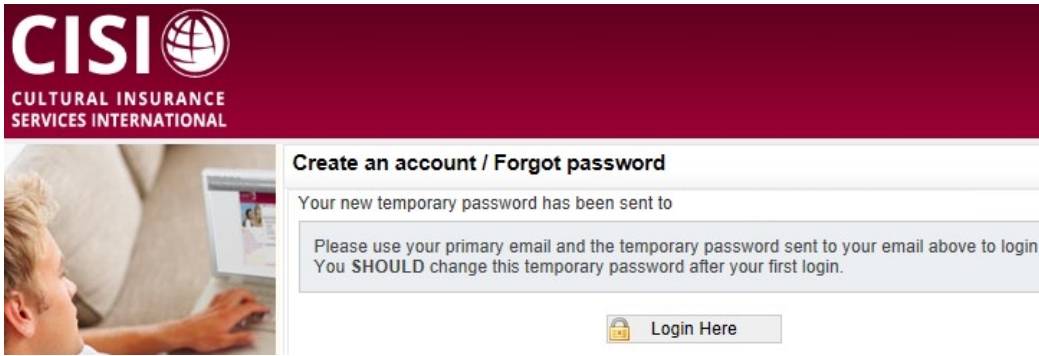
CISI

CULTURAL INSURANCE SERVICES INTERNATIONAL

Create an account / Forgot password

Your new temporary password has been sent to

Please use your primary email and the temporary password sent to your email above to login
You SHOULD change this temporary password after your first login.

Login Here